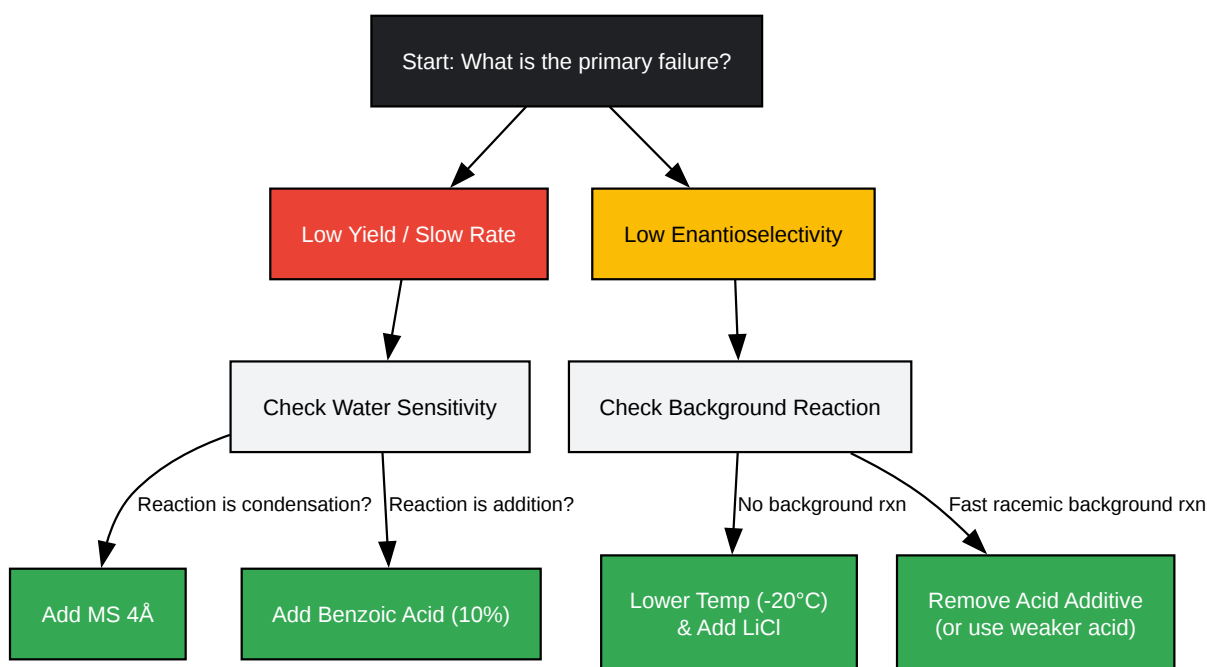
Start: What is the primary failure?

Low Yield / Slow Rate

Low Enantioselectivity

Check Water Sensitivity

Check Background Reaction

Reaction is condensation?

Reaction is addition?

No background rxn

Fast racemic background rxn

Add MS 4Å

Add Benzoic Acid (10%)

Lower Temp (-20°C) & Add LiCl

Remove Acid Additive (or use weaker acid)